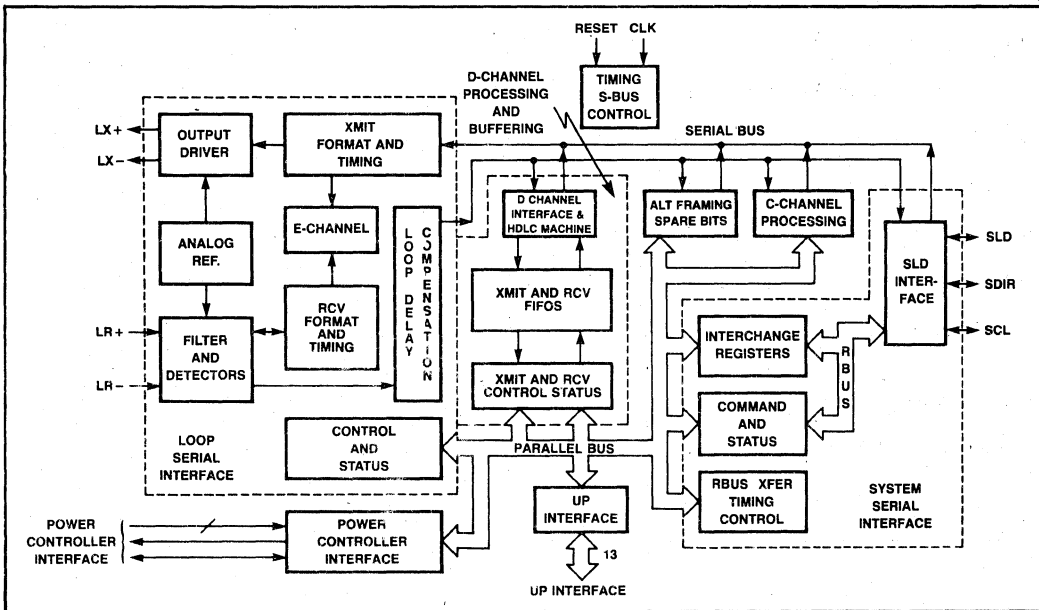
RESET CLK

TIMING S-BUS CONTROL

D-CHANNEL PROCESSING AND BUFFERING

SERIAL BUS

LX +

LX –

OUTPUT DRIVER

XMIT FORMAT AND TIMING

ANALOG REF.

E-CHANNEL

LOOP DELAY COMPENSATION

D CHANNEL INTERFACE & HDLC MACHINE

ALT FRAMING SPARE BITS

C-CHANNEL PROCESSING

SLD

SDIR

SCL

SLD INTER-FACE

RCV FORMAT AND TIMING

XMIT AND RCV FIFOS

LR +

LR –

FILTER AND DETECTORS

INTERCHANGE REGISTERS

RBUS

XMIT AND RCV CONTROL STATUS

COMMAND AND STATUS

LOOP SERIAL INTERFACE

CONTROL AND STATUS

PARALLEL BUS

RBUS XFER TIMING CONTROL

SYSTEM SERIAL INTERFACE

POWER CONTROLLER INTERFACE

POWER CONTROLLER INTERFACE

UP INTERFACE

13

UP INTERFACE